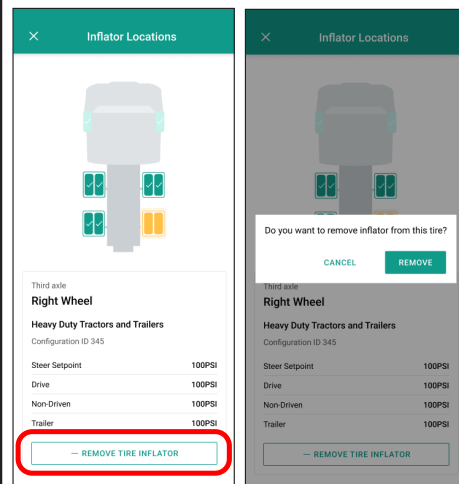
Inflator Locations

Third axle
Right Wheel

Heavy Duty Tractors and Trailers
Configuration ID 345

| Steer Setpoint | 100PSI |
|---|---|
| Drive | 100PSI |
| Non-Driven | 100PSI |
| Trailer | 100PSI |

— REMOVE TIRE INFLATOR

Inflator Locations

Do you want to remove inflator from this tire?

CANCEL REMOVE

Third axle
Right Wheel

Heavy Duty Tractors and Trailers
Configuration ID 345

| Steer Setpoint | 100PSI |
|---|---|
| Drive | 100PSI |
| Non-Driven | 100PSI |
| Trailer | 100PSI |

— REMOVE TIRE INFLATOR